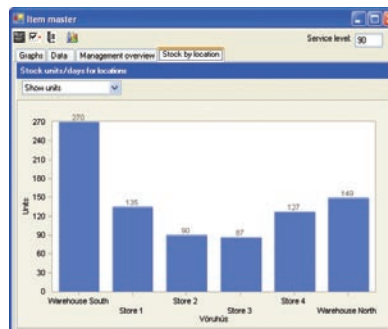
Item master

Service level: 90

Graphs | Data | Management overview | Stock by location

Stock units/days for locations

Show units

270
240
210
180
150
120
90
60
30
0

Units

270
135
90
87
127
149

Warehouse South
Store 1
Store 2
Store 3
Store 4
Warehouse North

Vöruhús